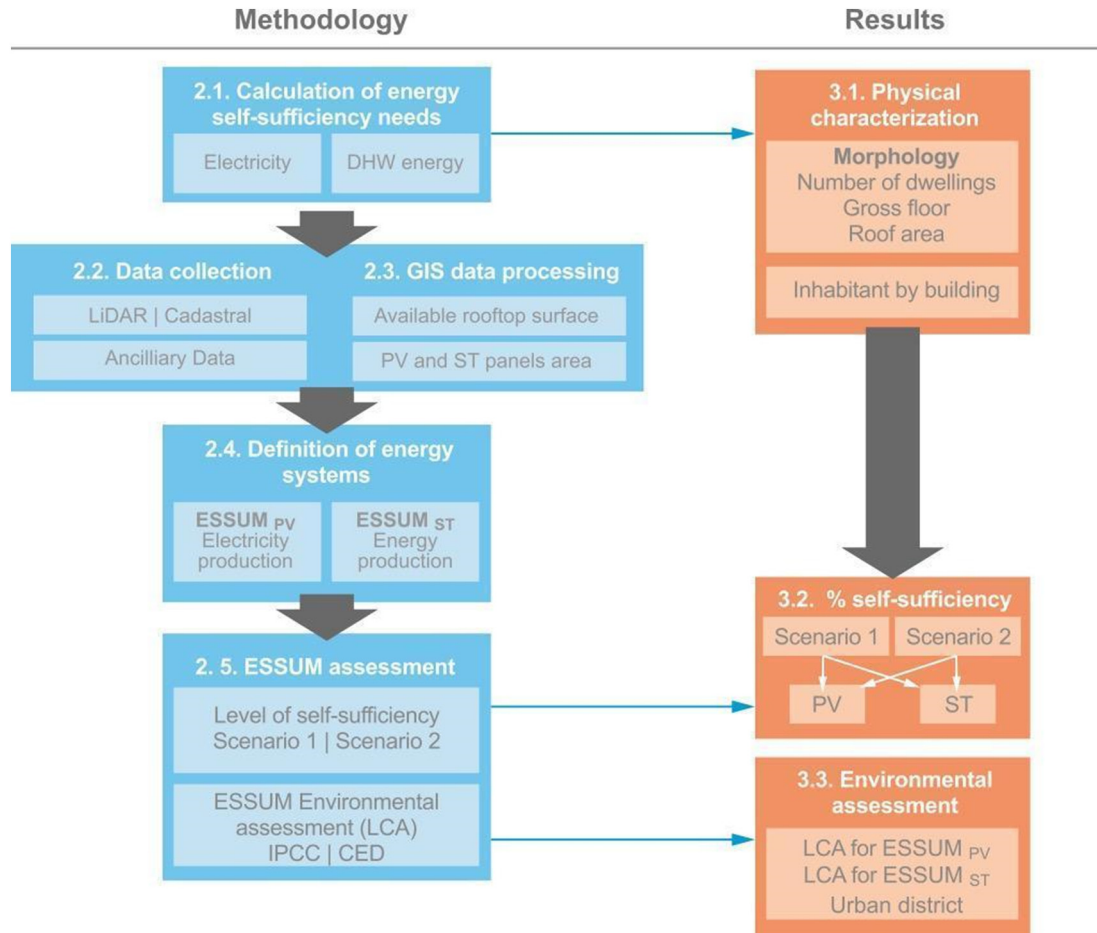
Methodology

Results

2.1. Calculation of energy self-sufficiency needs

Electricity

DHW energy

2.2. Data collection

LiDAR | Cadastral

Ancilliary Data

2.3. GIS data processing

Available rooftop surface

PV and ST panels area

2.4. Definition of energy systems

ESSUM $_{PV}$ Electricity production

ESSUM $_{ST}$ Energy production

2. 5. ESSUM assessment

Level of self-sufficiency Scenario 1 | Scenario 2

ESSUM Environmental assessment (LCA) IPCC | CED

3.1. Physical characterization

Morphology
Number of dwellings
Gross floor
Roof area

Inhabitant by building

3.2. % self-sufficiency

Scenario 1

Scenario 2

PV

ST

3.3. Environmental assessment

LCA for ESSUM $_{PV}$
LCA for ESSUM $_{ST}$
Urban district